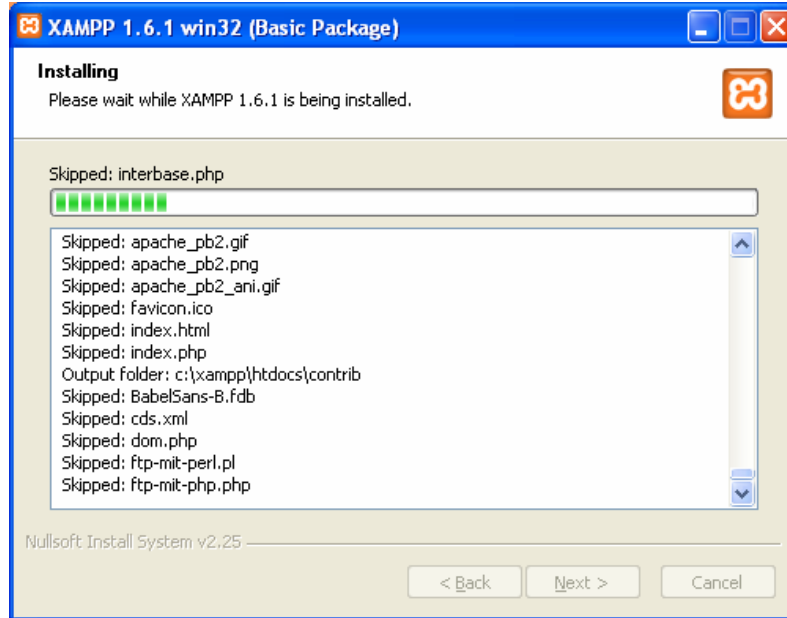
XAMPP 1.6.1 win32 (Basic Package)

Installing
Please wait while XAMPP 1.6.1 is being installed.

Skipped: interbase.php

Skipped: apache_pb2.gif
Skipped: apache_pb2.png
Skipped: apache_pb2_ani.gif
Skipped: favicon.ico
Skipped: index.html
Skipped: index.php
Output folder: c:\xampp\htdocs\contrib
Skipped: BabelSans-B.fdb
Skipped: cds.xml
Skipped: dom.php
Skipped: ftp-mit-perl.pl
Skipped: ftp-mit-php.php

Nullsoft Install System v2.25

< Back
Next >
Cancel